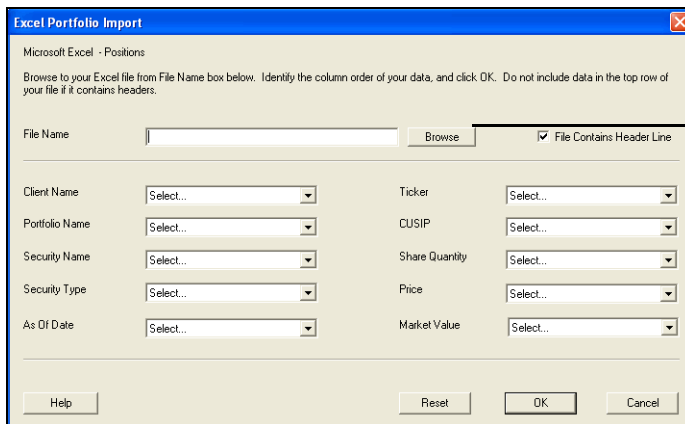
Excel Portfolio Import

Microsoft Excel - Positions

Browse to your Excel file from File Name box below. Identify the column order of your data, and click OK. Do not include data in the top row of your file if it contains headers.

File Name

Browse

File Contains Header Line

| | | | |
|---|---|---|---|
| Client Name | Select... | Ticker | Select... |
| Portfolio Name | Select... | CUSIP | Select... |
| Security Name | Select... | Share Quantity | Select... |
| Security Type | Select... | Price | Select... |
| As Of Date | Select... | Market Value | Select... |

Help

Reset

OK

Cancel